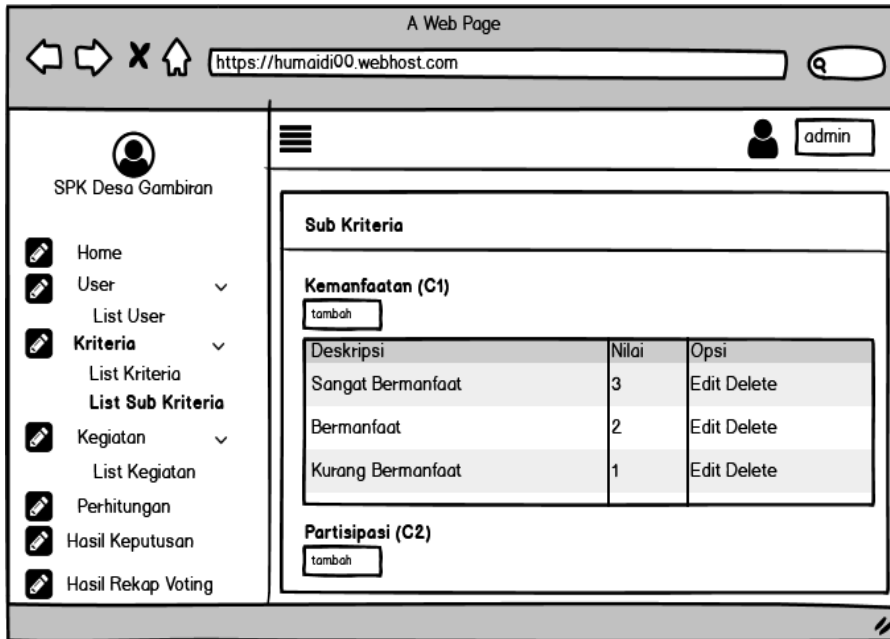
A Web Page

https://humaidi00.webhost.com

SPK Desa Gambiran

Home
User
List User
Kriteria
List Kriteria
List Sub Kriteria
Kegiatan
List Kegiatan
Perhitungan
Hasil Keputusan
Hasil Rekap Voting

admin

Sub Kriteria

Kemanfaatan (C1)
tambah

| Deskripsi | Nilai | Opsi |
|---|---|---|
| Sangat Bermanfaat | 3 | Edit Delete |
| Bermanfaat | 2 | Edit Delete |
| Kurang Bermanfaat | 1 | Edit Delete |

Partisipasi (C2)
tambah